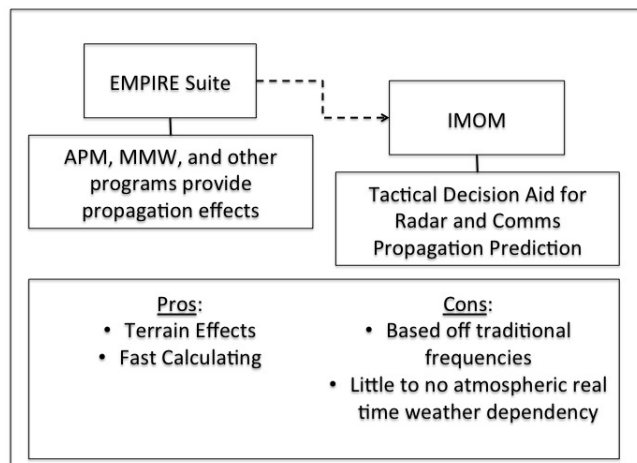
EMPIRE Suite

APM, MMW, and other programs provide propagation effects

IMOM

Tactical Decision Aid for Radar and Comms Propagation Prediction

Pros:
• Terrain Effects
• Fast Calculating

Cons:
• Based off traditional frequencies
• Little to no atmospheric real time weather dependency